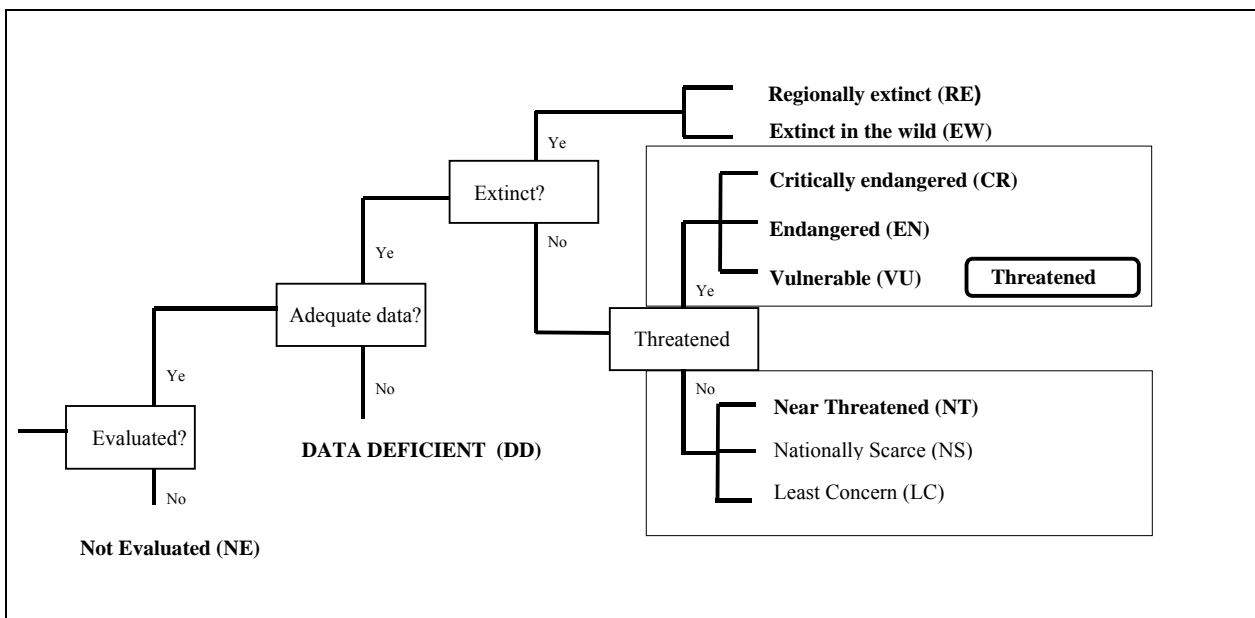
Regionally extinct (RE)
Extinct in the wild (EW)
Ye
Extinct?
Critically endangered (CR)
Endangered (EN)
Ye
No
Vulnerable (VU)
Threatened
Ye
Adequate data?
Threatened
Ye
No
No
Near Threatened (NT)
Evaluated?
DATA DEFICIENT (DD)
Nationally Scarce (NS)
No
Least Concern (LC)
Not Evaluated (NE)